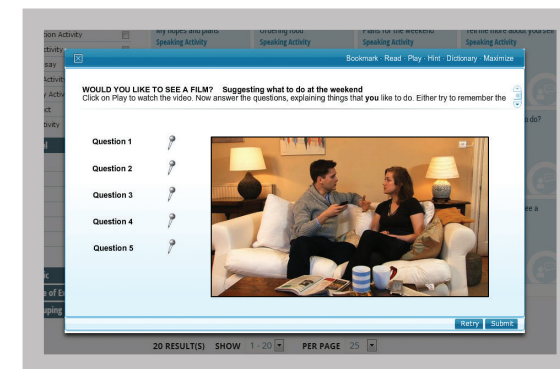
tion Activity
ctivity
ssay
Activ
y Activ
ct
tivity

My hopes and plans
Speaking Activity
Ordering food
Speaking Activity
Plans for the weekend
Speaking Activity
Tell me more about yourself
Speaking Activity

Bookmark · Read · Play · Hint · Dictionary · Maximize

WOULD YOU LIKE TO SEE A FILM? Suggesting what to do at the weekend
Click on Play to watch the video. Now answer the questions, explaining things that **you** like to do. Either try to remember the

Question 1
Question 2
Question 3
Question 4
Question 5

Retry
Submit

20 RESULT(S) SHOW 1 - 20 PER PAGE 25